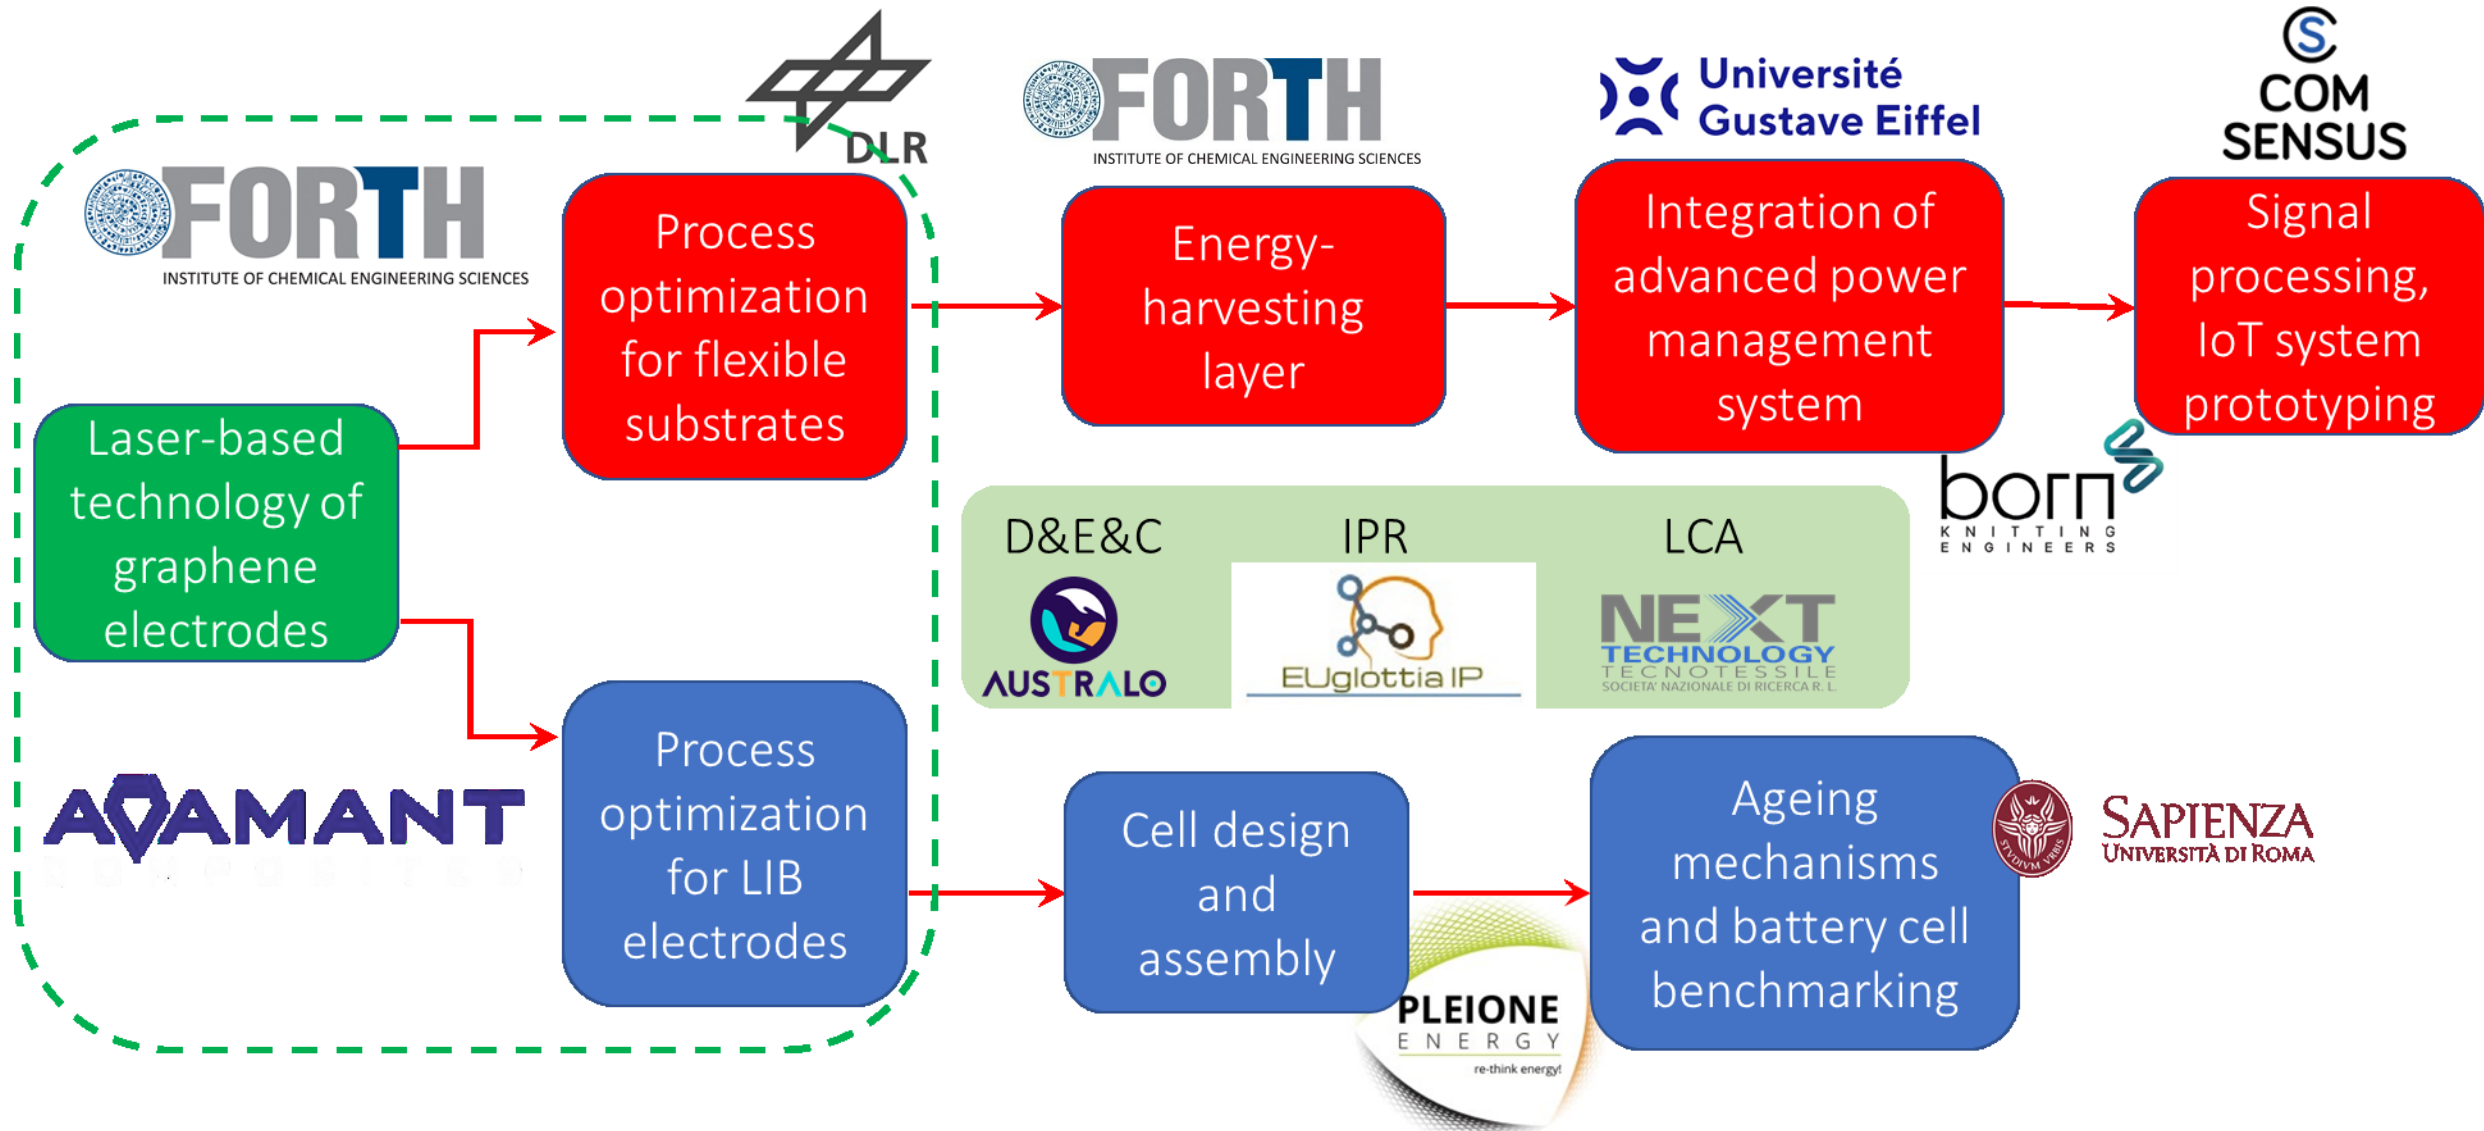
DLR

FORTH
INSTITUTE OF CHEMICAL ENGINEERING SCIENCES

FORTH
INSTITUTE OF CHEMICAL ENGINEERING SCIENCES

Université Gustave Eiffel

COM SENSUS

Laser-based technology of graphene electrodes

Process optimization for flexible substrates

Energy-harvesting layer

Integration of advanced power management system

Signal processing, IoT system prototyping

born
KNITTING ENGINEERS

D&E&C
AUSTRALO

IPR
EUglottia IP

LCA
NEXT TECHNOLOGY TECNOTESSILE
SOCIETA' NAZIONALE DI RICERCA R. L.

ADAMANT
COMPOSITES

Process optimization for LIB electrodes

Cell design and assembly

PLEIONE
ENERGY
re-think energy!

Ageing mechanisms and battery cell benchmarking

SAPIENZA
UNIVERSITÀ DI ROMA